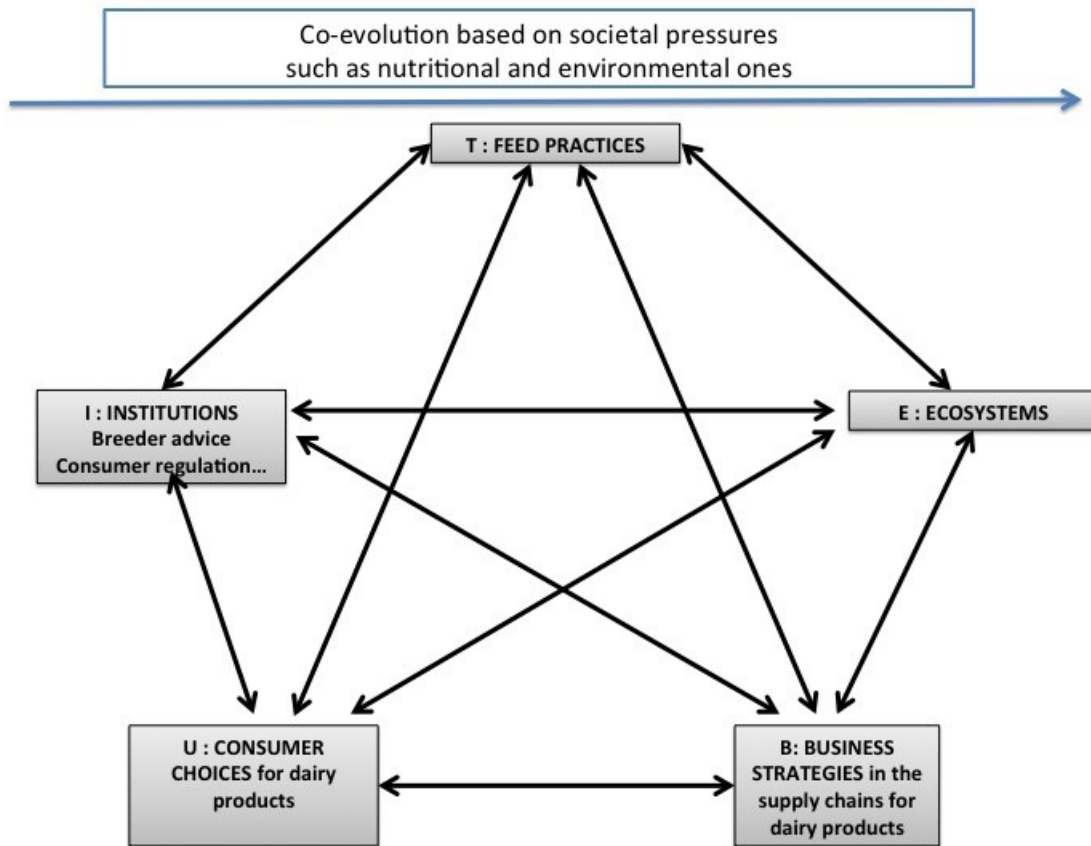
Co-evolution based on societal pressures such as nutritional and environmental ones

T : FEED PRACTICES

I : INSTITUTIONS
Breeder advice
Consumer regulation…

E : ECOSYSTEMS

U : CONSUMER CHOICES for dairy products

B: BUSINESS STRATEGIES in the supply chains for dairy products